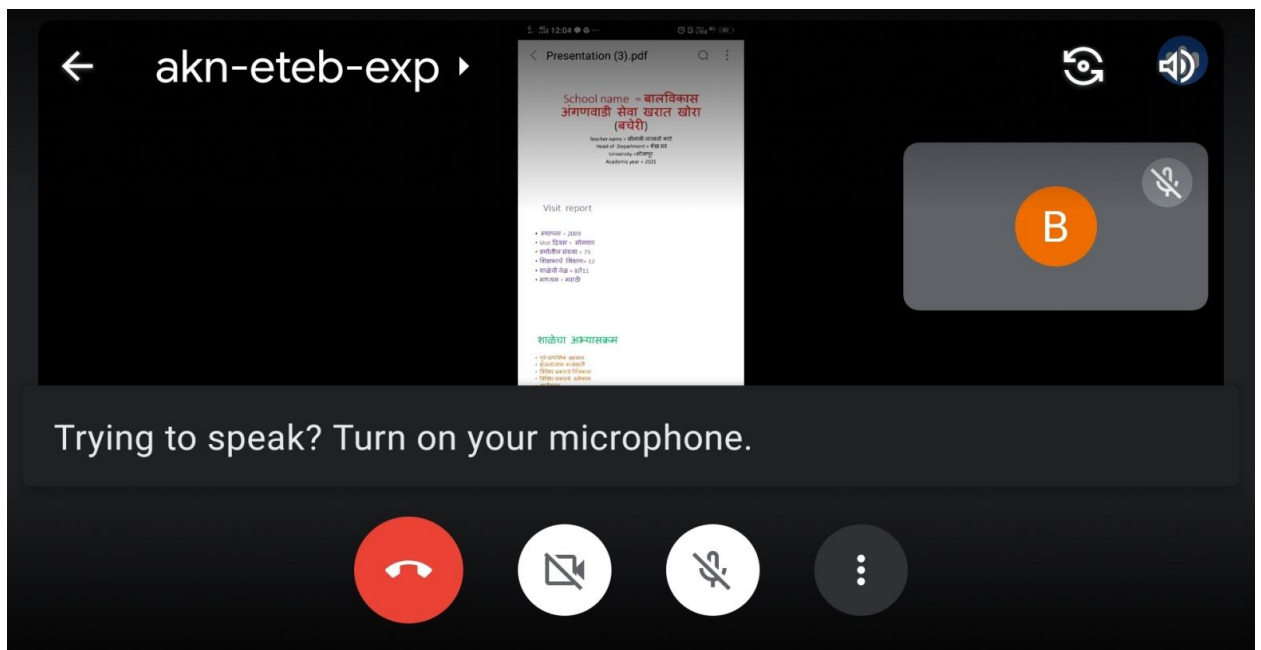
akn-eteb-exp

12:04

Presentation (3).pdf

School name = बालविकास अंगणवाडी सेवा खरात खोरा (बचेरी)

Teacher name = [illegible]
Head of Department = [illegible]
University = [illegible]
Academic year = 2021

Visit report

• स्थापना = 2009
• Visit दिवस = सोमवार
• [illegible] = 75
• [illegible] = 12
• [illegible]
• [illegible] = मराठी

शाळेचा अभ्यासक्रम

• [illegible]
• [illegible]
• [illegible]
• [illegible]

B

Trying to speak? Turn on your microphone.